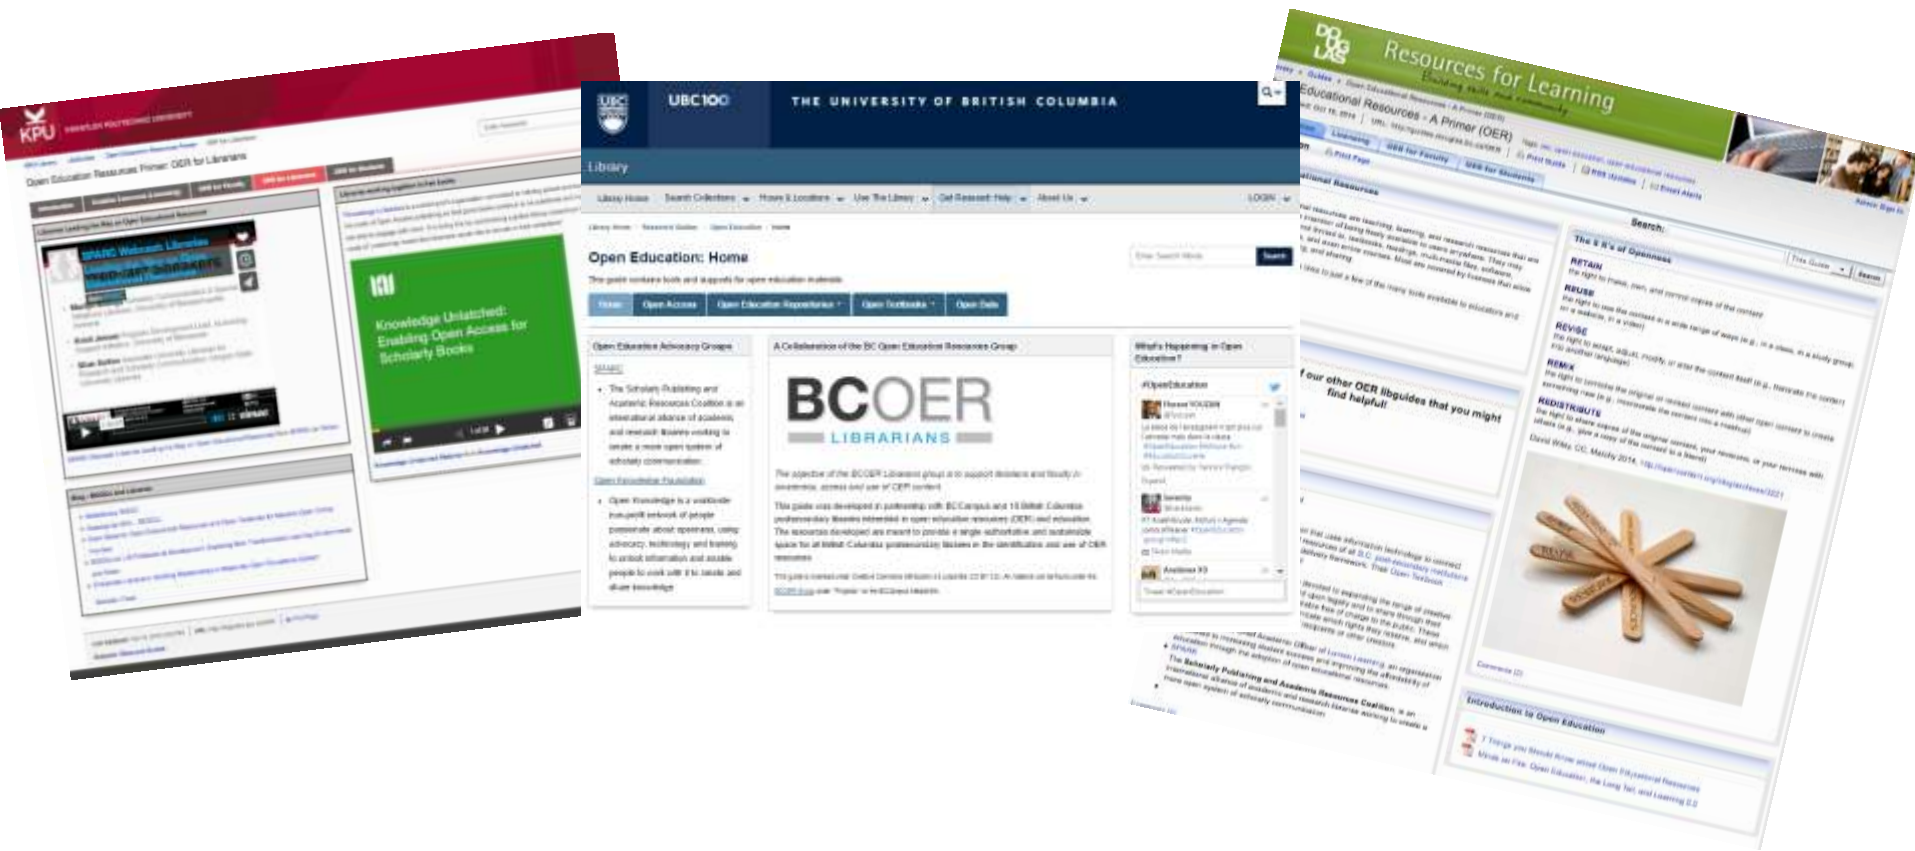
KPU

Open Education Resources Primer: OER for Librarians

SPARC Webcast: Libraries Leading the Way on Open Educational Resources

Knowledge Unlatched: Enabling Open Access for Scholarly Books

UBC 100 THE UNIVERSITY OF BRITISH COLUMBIA

Library

Library Home | Search Collections | Hours & Locations | Use The Library | Get Research Help | About Us | LOGIN

Open Education: Home

Search

Home | Open Access | Open Education Repositories | Open Textbooks | Open Data

Open Education Advocacy Groups

SPARC

The Scholarly Publishing and Academic Resources Coalition is an international alliance of academic and research libraries working to create a more open system of scholarly communication.

Open Knowledge Foundation

Open Knowledge is a worldwide non-profit network of people passionate about openness, using advocacy, technology and training to unlock information and enable people to work with it to create and share knowledge.

A Collaboration of the BC Open Education Resources Group

BCOER LIBRARIANS

What's Happening in Open Education?

#OpenEducation

Resources for Learning
Building skills and community

Educational Resources - A Primer (OER)

Search

The 5 R's of Openness

RETAIN

REUSE

REVISE

REMIX

REDISTRIBUTE

David Wiley, CC, March 2014

Introduction to Open Education